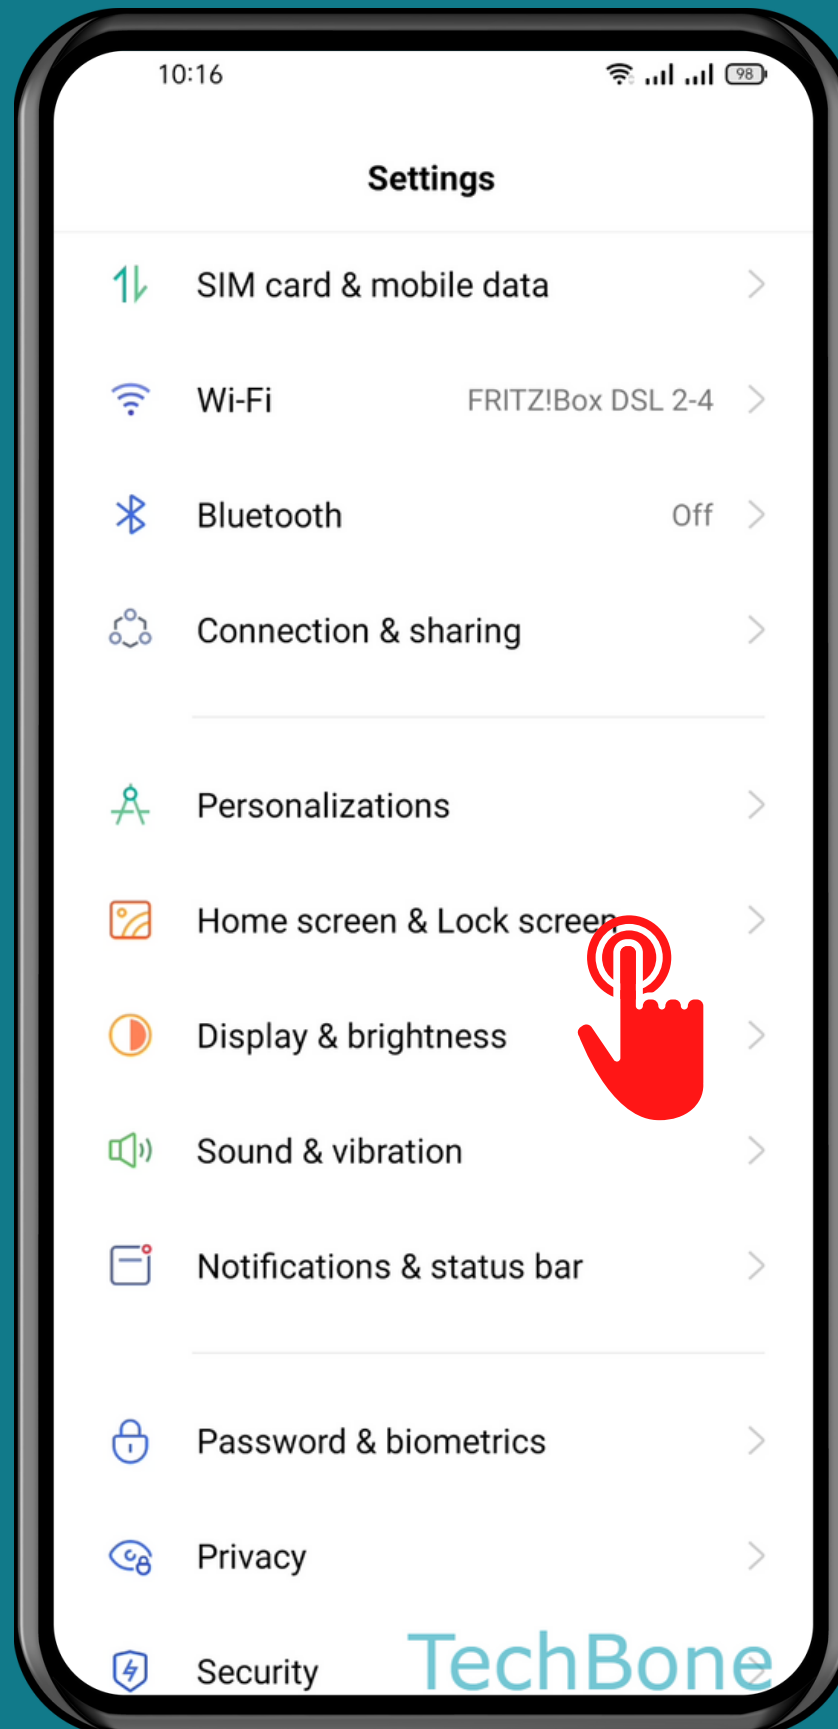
10:16

98

Settings

SIM card & mobile data

Wi-Fi FRITZ!Box DSL 2-4

Bluetooth Off

Connection & sharing

Personalizations

Home screen & Lock screen

Display & brightness

Sound & vibration

Notifications & status bar

Password & biometrics

Privacy

Security

TechBone